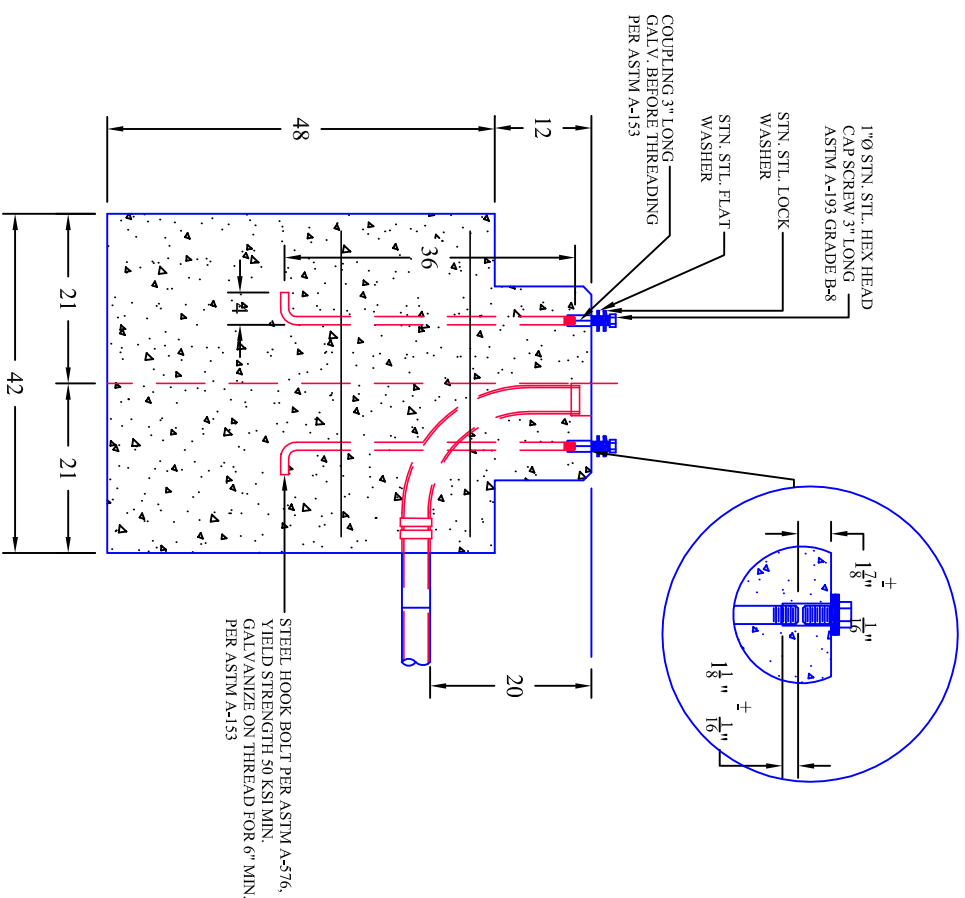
COUPLING 3" LONG
GALV. BEFORE THREADING
PER ASTM A-153

STN. STL. FLAT
WASHER

STN. STL. LOCK
WASHER

1"Ø STN. STL. HEX HEAD
CAP SCREW 3" LONG
ASTM A-193 GRADE B-8

48

12

36

4

21

42

21

20

STEEL HOOK BOLT PER ASTM A-576,
YIELD STRENGTH 50 KSI MIN.
GALVANIZE ON THREAD FOR 6" MIN.
PER ASTM A-153

$1\frac{7}{8}$" $\pm\frac{1}{16}$"

$1\frac{1}{8}$" $\pm\frac{1}{16}$"